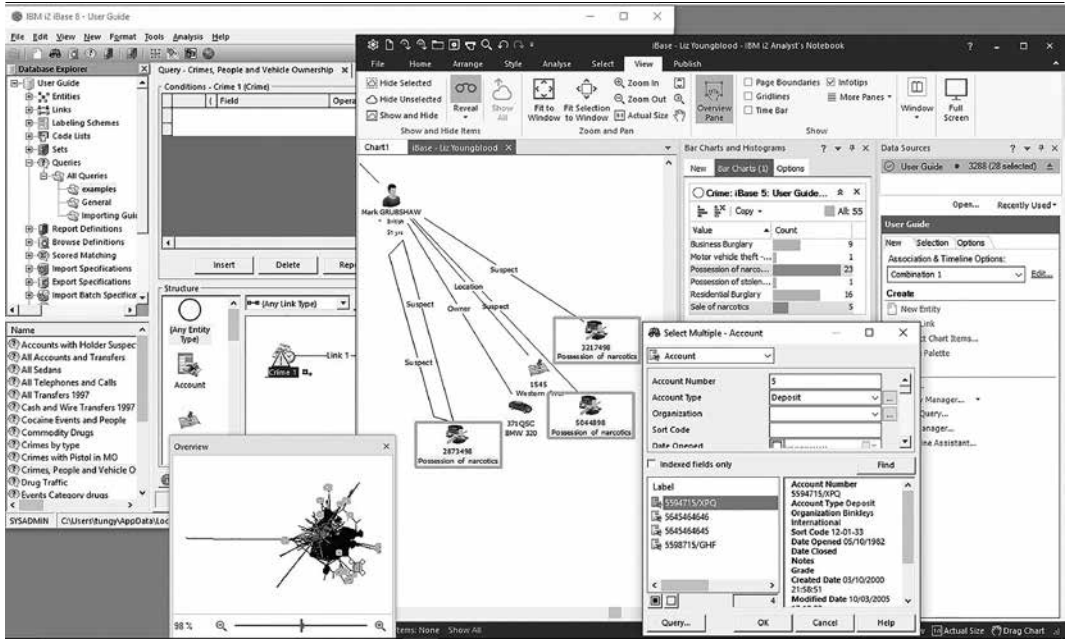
IBM i2 iBase 8 - User Guide

File Edit View New Format Tools Analysis Help

Database Explorer

User Guide
Entities
Links
Labeling Schemes
Code Lists
Sets
Queries
All Queries
examples
General
Importing Gui
Report Definitions
Browse Definitions
Scored Matching
Import Specifications
Export Specifications
Import Batch Specifica

Name
Accounts with Holder Suspec
All Accounts and Transfers
All Sedans
All Telephones and Calls
All Transfers 1997
Cash and Wire Transfers 1997
Cocaine Events and People
Commodity Drugs
Crimes by type
Crimes with Pistol in MO
Crimes, People and Vehicle O
Drug Traffic
Events Category drugs

SYSADMIN C:\Users\tungy\AppData\Loc

Query - Crimes, People and Vehicle Ownership

Conditions - Crime 1 (Crime)
( Field Opera

Insert Delete Rep

Structure
(Any Link Type)
(Any Entity Type)
Account
Link 1
Crime 1

Overview
98 %

iBase - Liz Youngblood - IBM i2 Analyst's Notebook

File Home Arrange Style Analyse Select View Publish

Hide Selected
Hide Unselected
Show and Hide
Reveal
Show All
Show and Hide Items
Fit to Window
Fit Selection to Window
Zoom In
Zoom Out
Actual Size
Zoom and Pan
Overview Pane
Page Boundaries
Gridlines
Time Bar
Infotips
More Panes
Window
Full Screen
Show

Chart1 iBase - Liz Youngblood

Mark GRUBSHAW
Suspect
Suspect
Location
Owner
Suspect
Suspect
Suspect
3217498
Possession of narcotics
1545
Western
371QSC
BMW 320
5044898
Possession of narcotics
2873498
Possession of narcotics

Bar Charts and Histograms
New Bar Charts (1) Options
Crime: iBase 5: User Guide...
Copy All: 55
| Value | Count |
|---|---|
| Business Burglary | 9 |
| Motor vehicle theft -... | 1 |
| Possession of narco... | 23 |
| Possession of stolen... | 1 |
| Residential Burglary | 16 |
| Sale of narcotics | 5 |

Data Sources
User Guide 3288 (28 selected)
Open... Recently Used
User Guide
New Selection Options
Association & Timeline Options:
Combination 1
Edit...
Create
New Entity
ink
t Chart Items...
Palette
y Manager...
Query...
anager...
ne Assistant...

Select Multiple - Account
Account
Account Number 5
Account Type Deposit
Organization
Sort Code
Date Opened
Indexed fields only
Find
Label
5594715/XPQ
5645464646
5645464645
5598715/GHF
4
Account Number
5594715/XPQ
Account Type Deposit
Organization Binkleys International
Sort Code 12-01-33
Date Opened 05/10/1982
Date Closed
Notes
Grade
Created Date 03/10/2000 21:58:51
Modified Date 10/03/2005
Query... OK Cancel Help

tems: None Show All
Actual Size Drag Chart